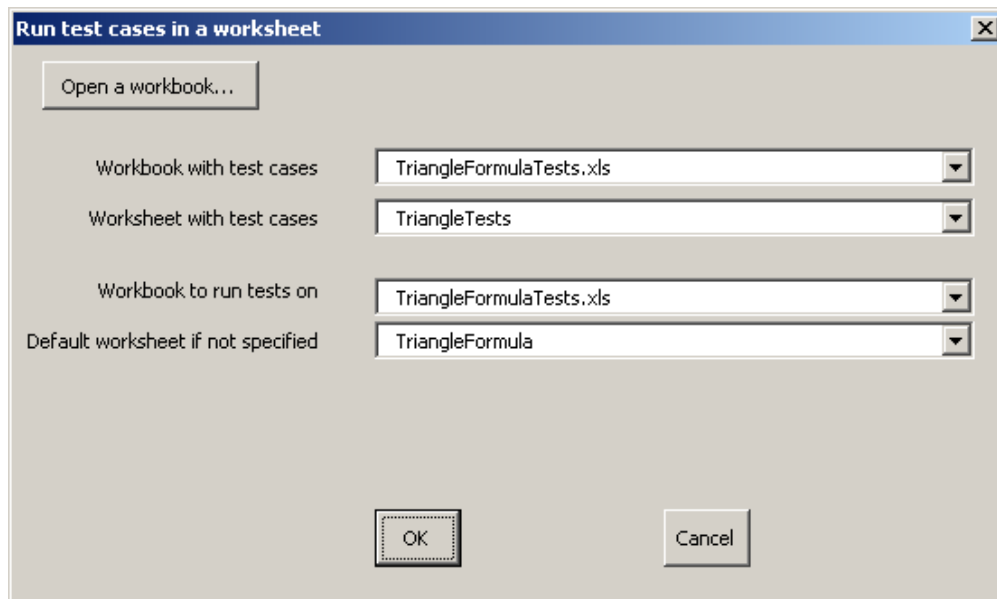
Run test cases in a worksheet

Open a workbook...

Workbook with test cases
TriangleFormulaTests.xls

Worksheet with test cases
TriangleTests

Workbook to run tests on
TriangleFormulaTests.xls

Default worksheet if not specified
TriangleFormula

OK

Cancel